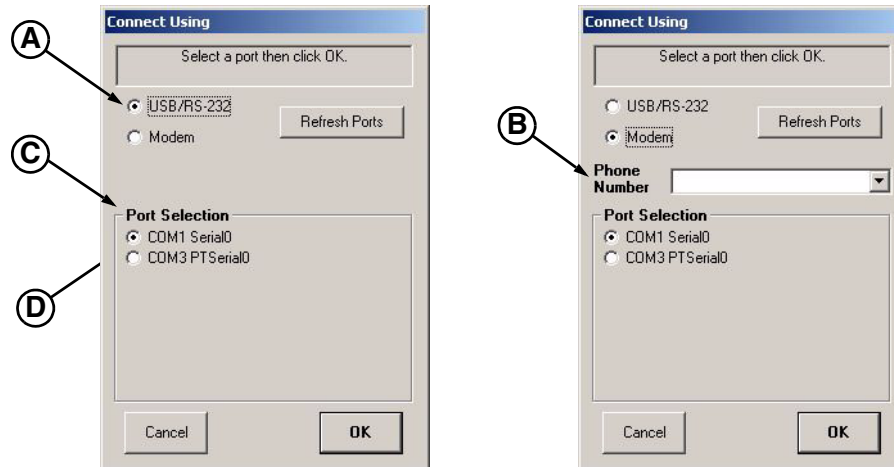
A

C

D

Connect Using

Select a port then click OK.

USB/RS-232

Modem

Refresh Ports

Port Selection

COM1 Serial0

COM3 PTSerial0

Cancel

OK

B

Connect Using

Select a port then click OK.

USB/RS-232

Modem

Refresh Ports

Phone Number

Port Selection

COM1 Serial0

COM3 PTSerial0

Cancel

OK